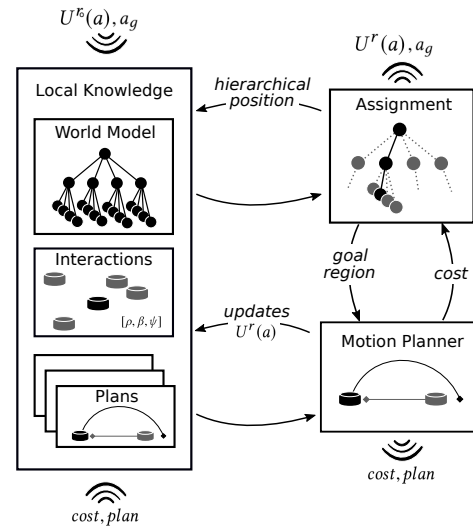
$U^{r_i}(a), a_g$

$U^r(a), a_g$

Local Knowledge

hierarchical position

Assignment

World Model

Interactions

$[\rho, \beta, \psi]$

goal region

cost

updates $U^r(a)$

Motion Planner

Plans

$cost, plan$

$cost, plan$